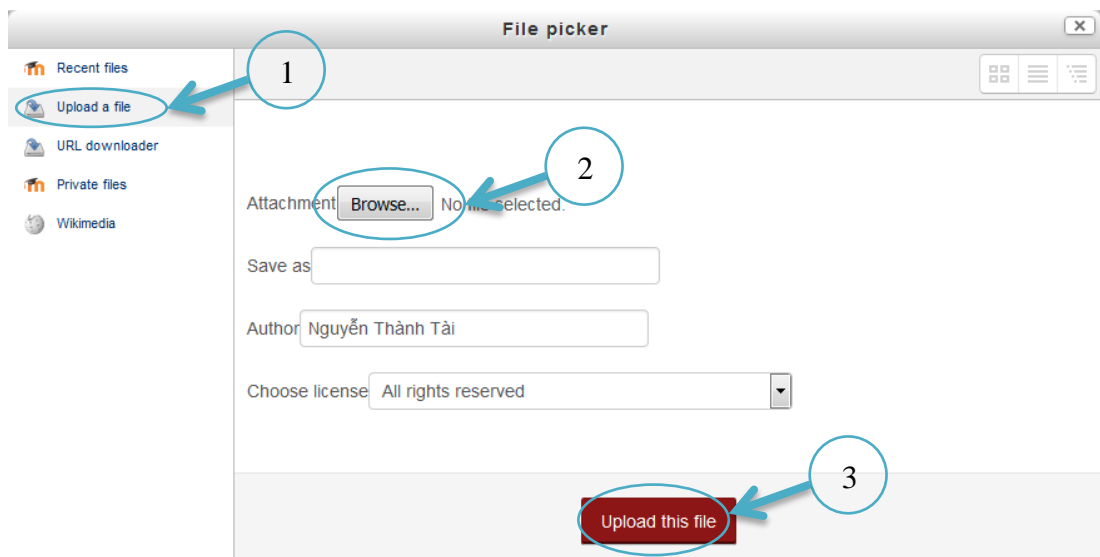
File picker

Recent files
Upload a file
URL downloader
Private files
Wikimedia

1

2

Attachment Browse... No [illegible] selected.

Save as

Author Nguyễn Thành Tài

Choose license All rights reserved

3

Upload this file